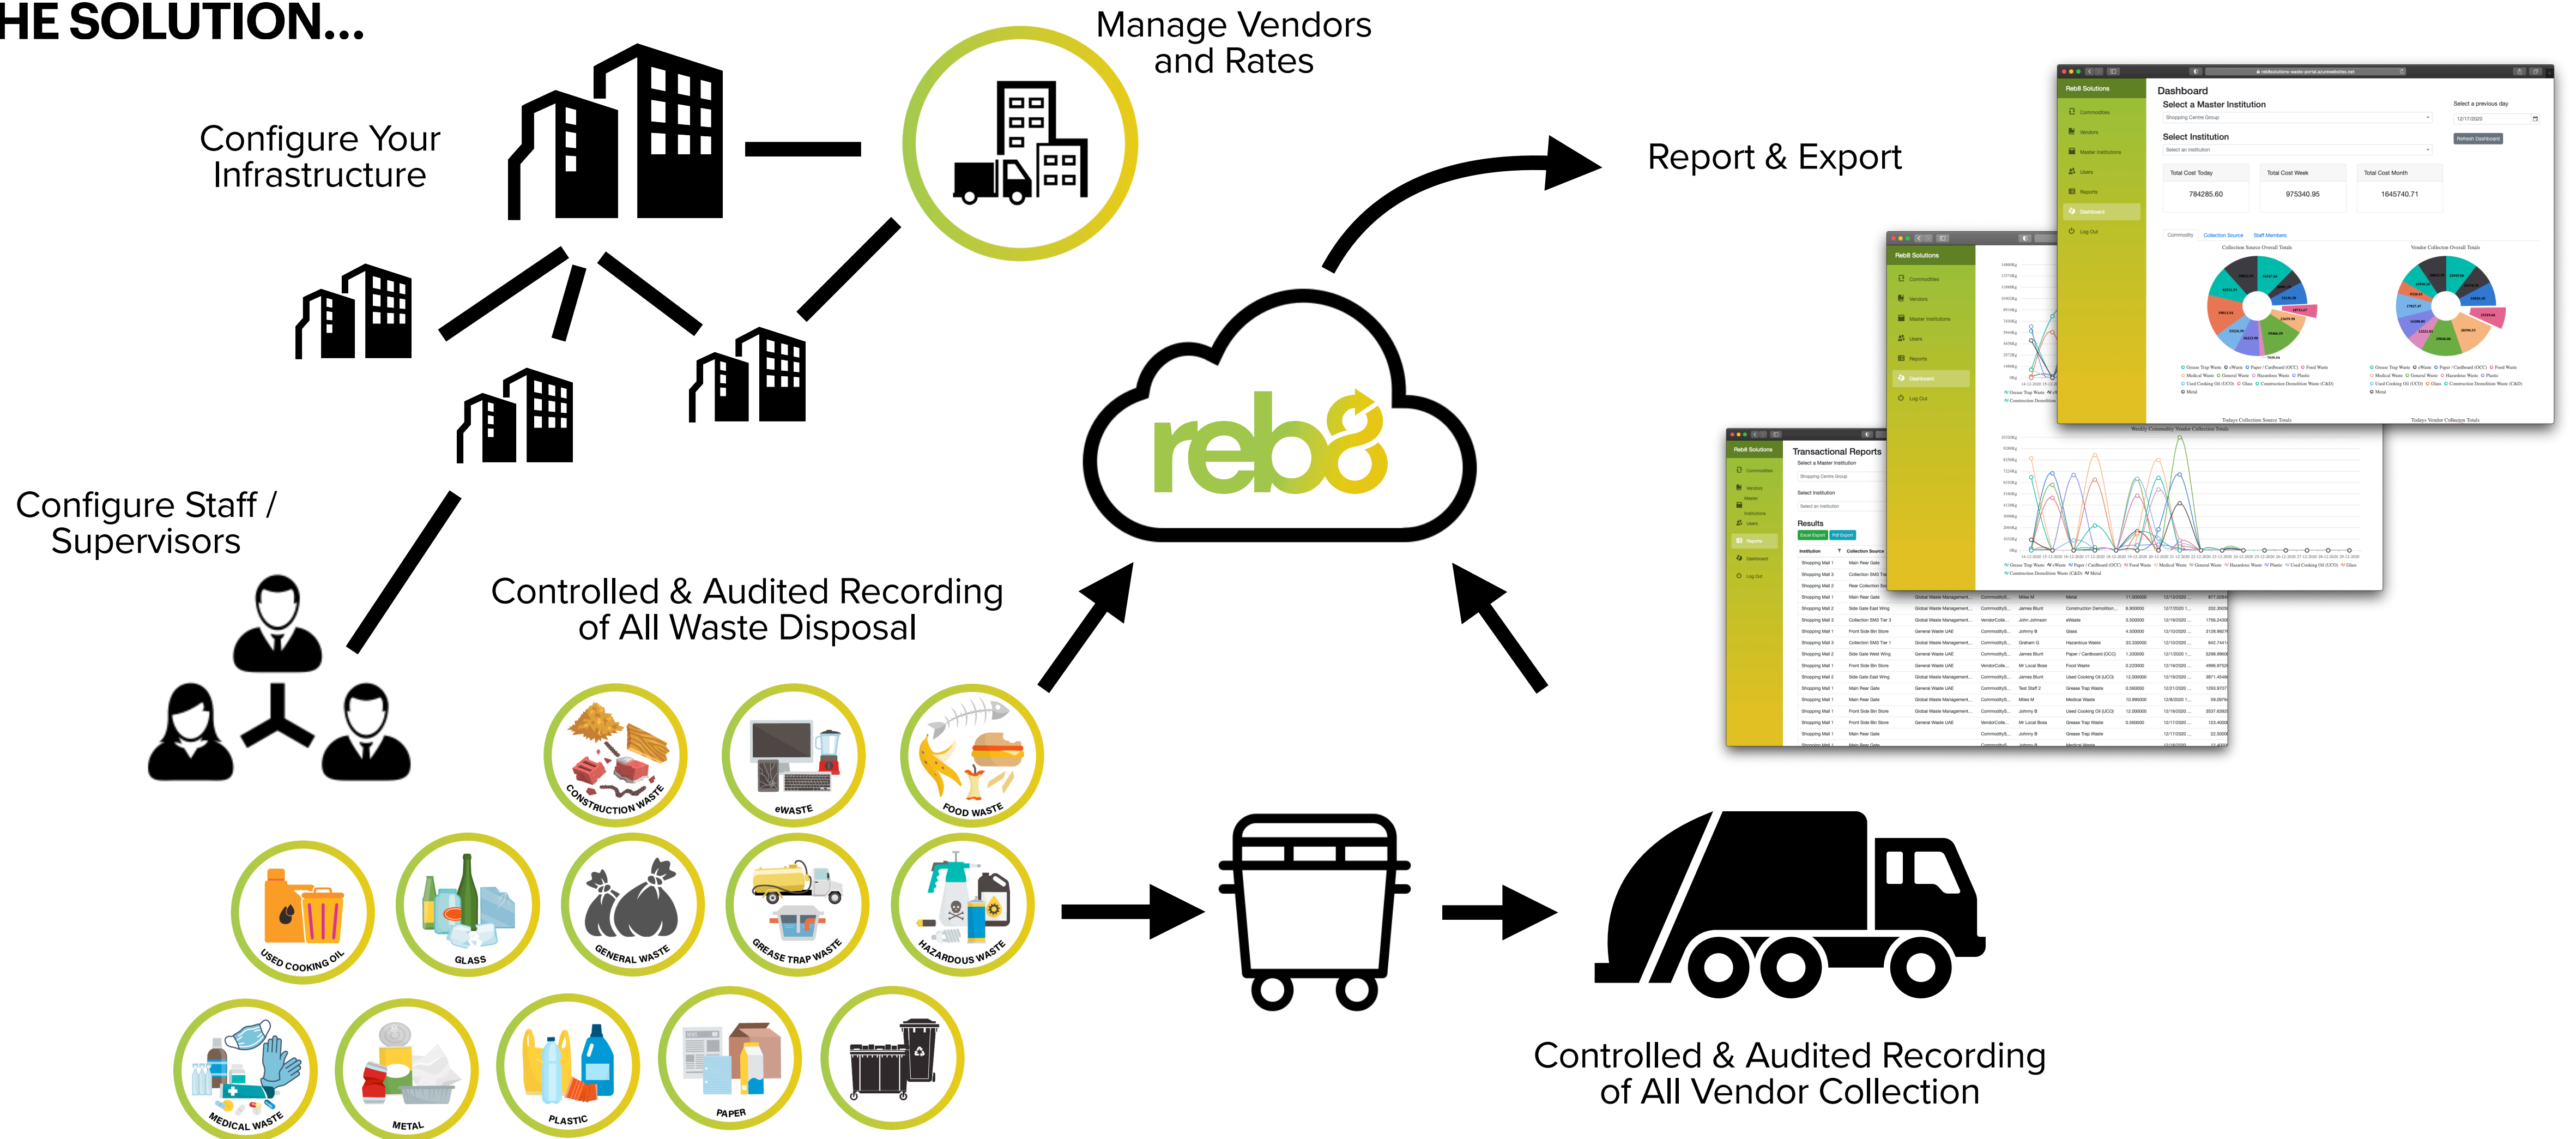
HE SOLUTION...

Configure Your Infrastructure

Manage Vendors and Rates

Report & Export

Configure Staff / Supervisors

reb8

Controlled & Audited Recording of All Waste Disposal

CONSTRUCTION WASTE

eWASTE

FOOD WASTE

USED COOKING OIL

GLASS

GENERAL WASTE

GREASE TRAP WASTE

HAZARDOUS WASTE

MEDICAL WASTE

METAL

PLASTIC

PAPER

Controlled & Audited Recording of All Vendor Collection

Reb8 Solutions

Dashboard

Select a Master Institution

Shopping Centre Group

Select Institution

Select an institution

Select a previous day

Refresh Dashboard

Total Cost Today

784285.60

Total Cost Week

975340.95

Total Cost Month

1645740.71

Commodities

Vendors

Master Institutions

Users

Reports

Dashboard

Log Out

Transactional Reports

Results

Excel Export

Pdf Export